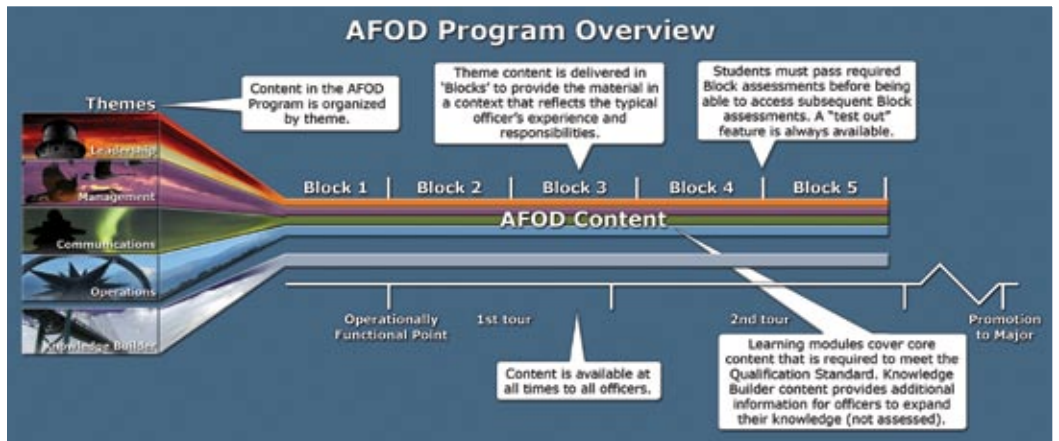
AFOD Program Overview

Themes

Content in the AFOD Program is organized by theme.

Theme content is delivered in 'Blocks' to provide the material in a context that reflects the typical officer's experience and responsibilities.

Students must pass required Block assessments before being able to access subsequent Block assessments. A "test out" feature is always available.

Leadership

Management

Communications

Operations

Knowledge Builder

Block 1 | Block 2 | Block 3 | Block 4 | Block 5

AFOD Content

Operationally Functional Point

1st tour

2nd tour

Promotion to Major

Content is available at all times to all officers.

Learning modules cover core content that is required to meet the Qualification Standard. Knowledge Builder content provides additional information for officers to expand their knowledge (not assessed).